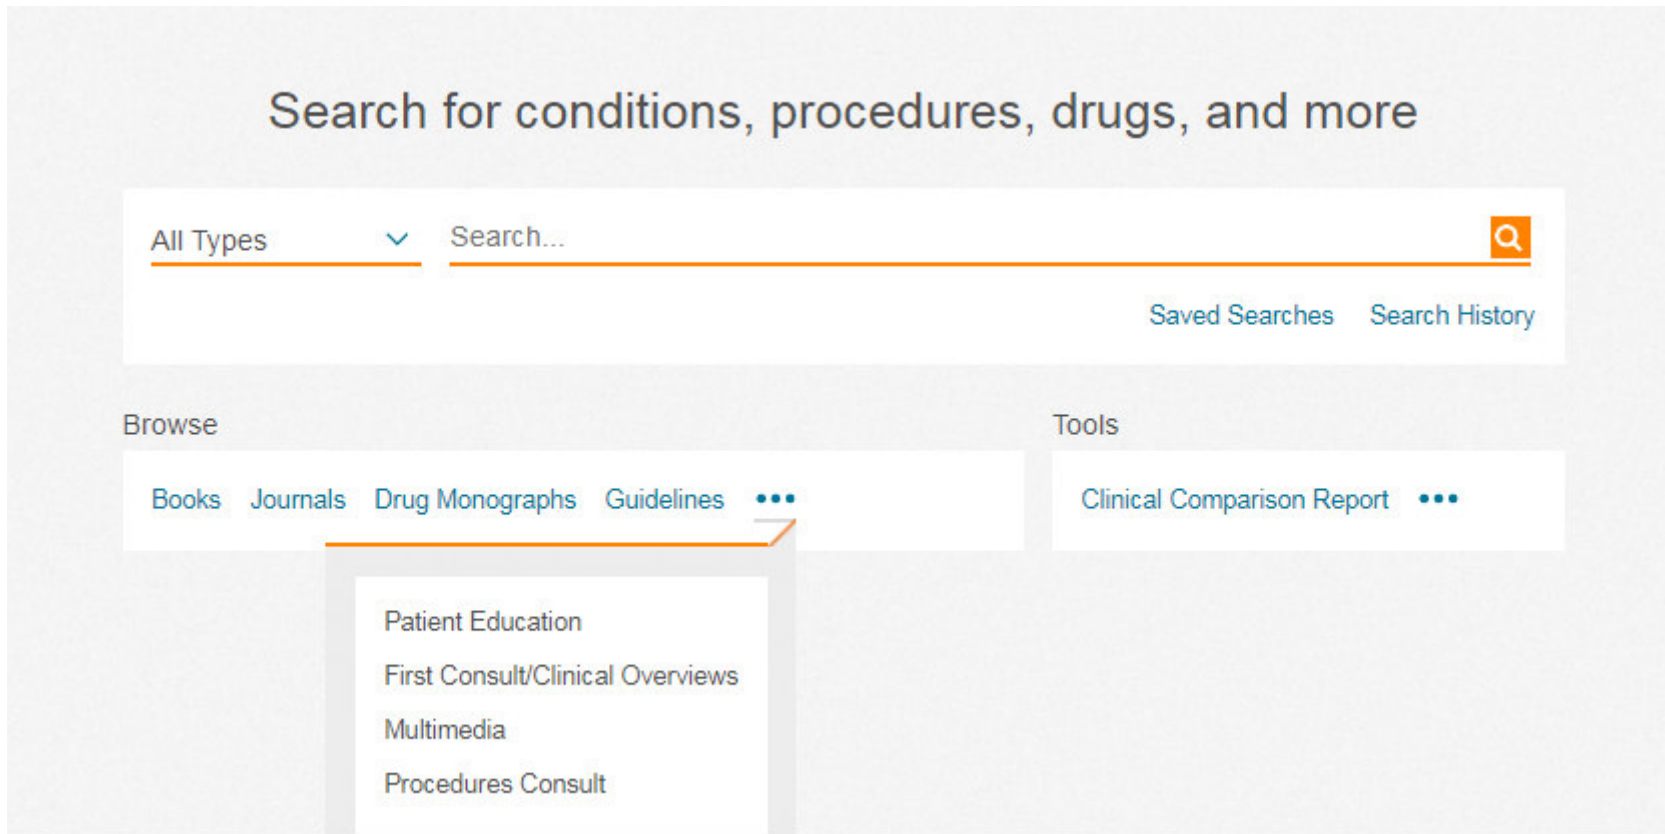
Search for conditions, procedures, drugs, and more

All Types

Search...

Saved Searches Search History

Browse

Books Journals Drug Monographs Guidelines •••

Patient Education

First Consult/Clinical Overviews

Multimedia

Procedures Consult

Tools

Clinical Comparison Report •••